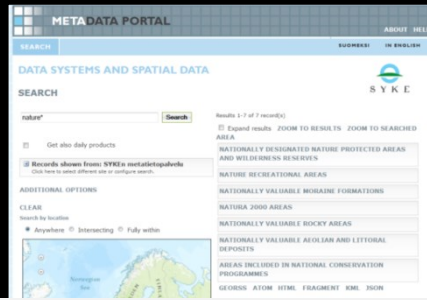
METADATA PORTAL

ABOUT HEL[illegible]

SEARCH

SUOMEKSI IN ENGLISH

DATA SYSTEMS AND SPATIAL DATA

SYKE

SEARCH

nature*

Search

Get also daily products

Records shown from: SYKEn metatietopalvelu
Click here to select different site or configure search.

ADDITIONAL OPTIONS

CLEAR

Search by location

Anywhere Intersecting Fully within

Norwegian Sea

Results 1-7 of 7 record(s)

Expand results ZOOM TO RESULTS ZOOM TO SEARCHED AREA

NATIONALLY DESIGNATED NATURE PROTECTED AREAS AND WILDERNESS RESERVES

NATURE RECREATIONAL AREAS

NATIONALLY VALUABLE MORAINE FORMATIONS

NATURA 2000 AREAS

NATIONALLY VALUABLE ROCKY AREAS

NATIONALLY VALUABLE AEOLIAN AND LITTORAL DEPOSITS

AREAS INCLUDED IN NATIONAL CONSERVATION PROGRAMMES

GEORSS ATOM HTML FRAGMENT KML JSON